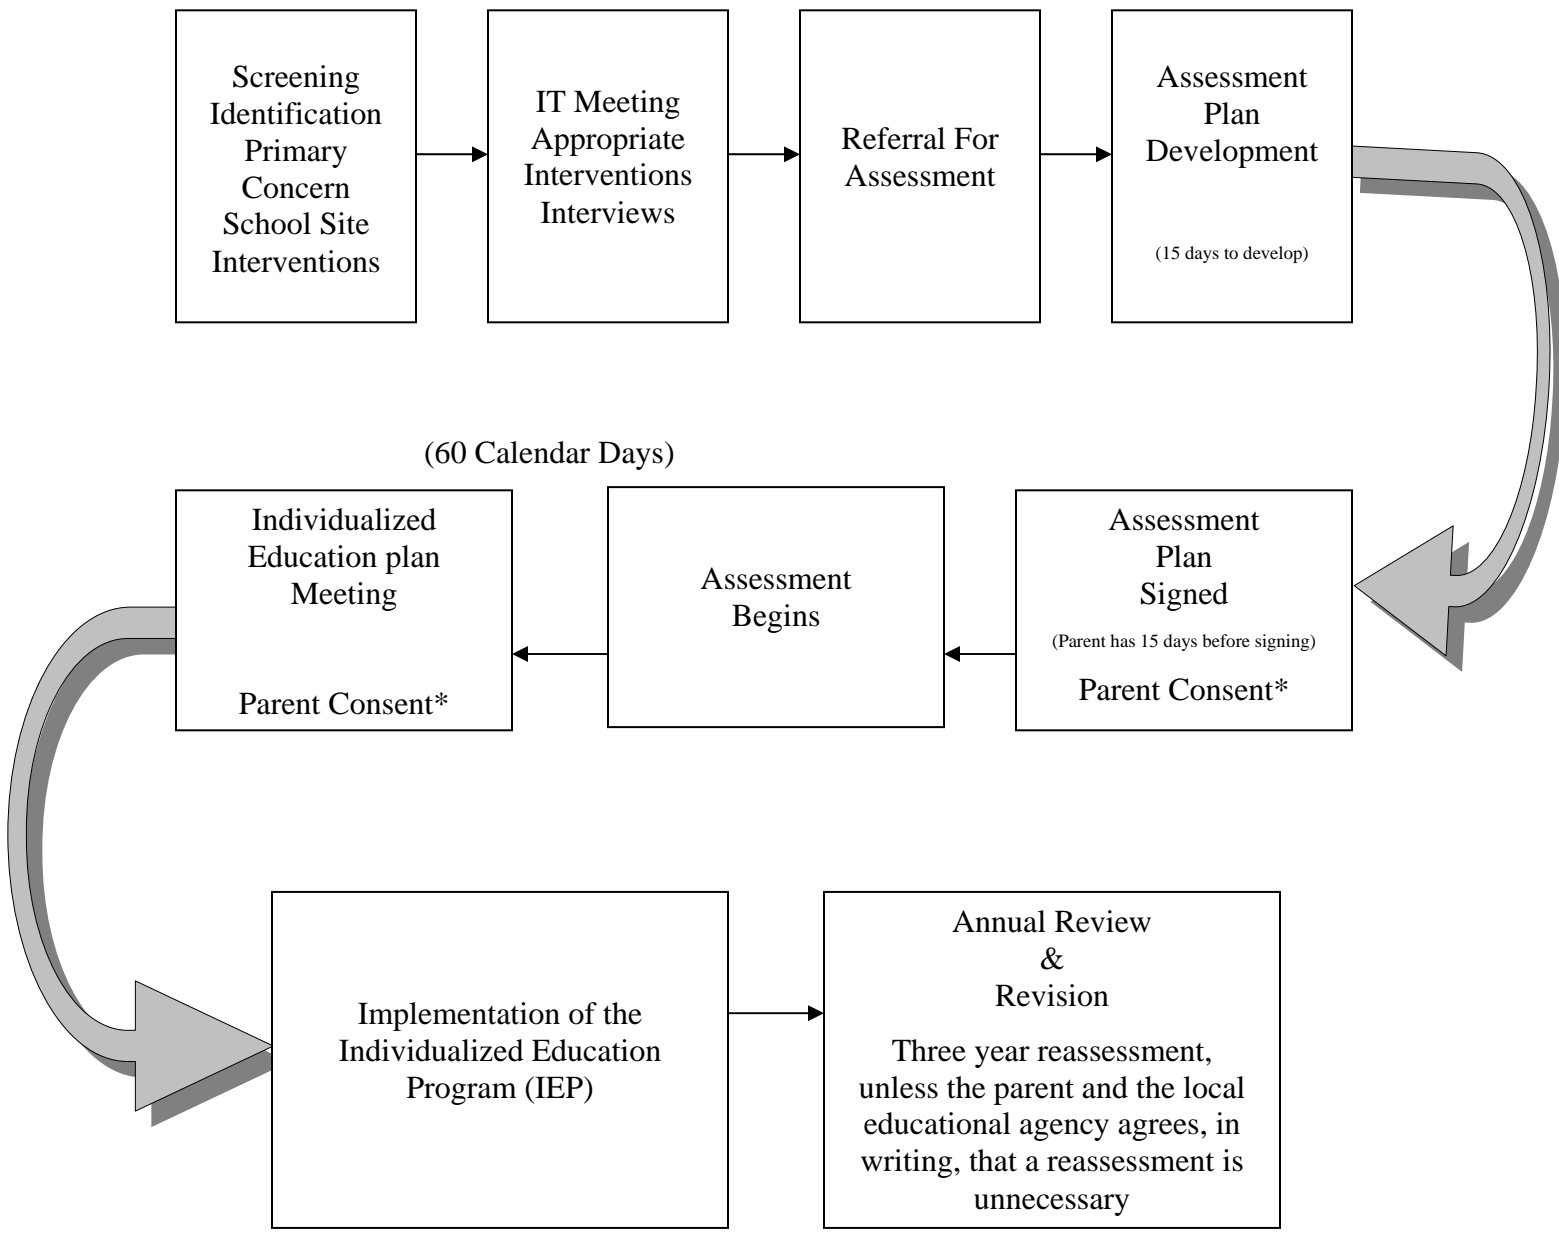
Screening
Identification
Primary
Concern
School Site
Interventions

IT Meeting
Appropriate
Interventions
Interviews

Referral For
Assessment

Assessment
Plan
Development

(15 days to develop)

(60 Calendar Days)

Individualized
Education plan
Meeting

Parent Consent*

Assessment
Begins

Assessment
Plan
Signed

(Parent has 15 days before signing)

Parent Consent*

Implementation of the
Individualized Education
Program (IEP)

Annual Review
&
Revision

Three year reassessment, unless the parent and the local educational agency agrees, in writing, that a reassessment is unnecessary